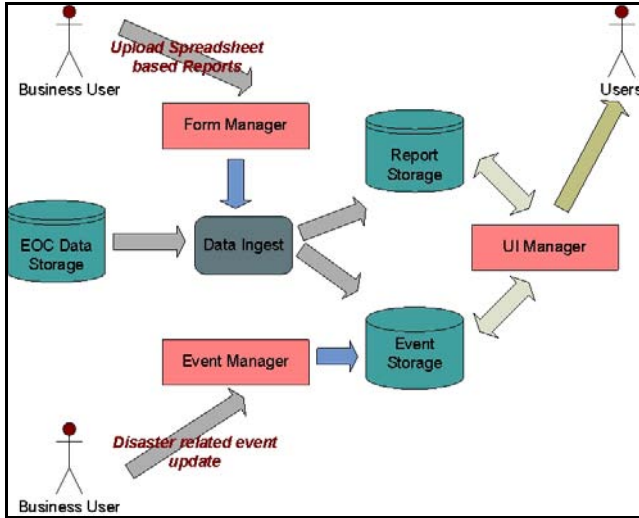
Business User

Upload Spreadsheet based Reports

Users

Form Manager

Report Storage

EOC Data Storage

Data Ingest

UI Manager

Event Manager

Event Storage

Disaster related event update

Business User